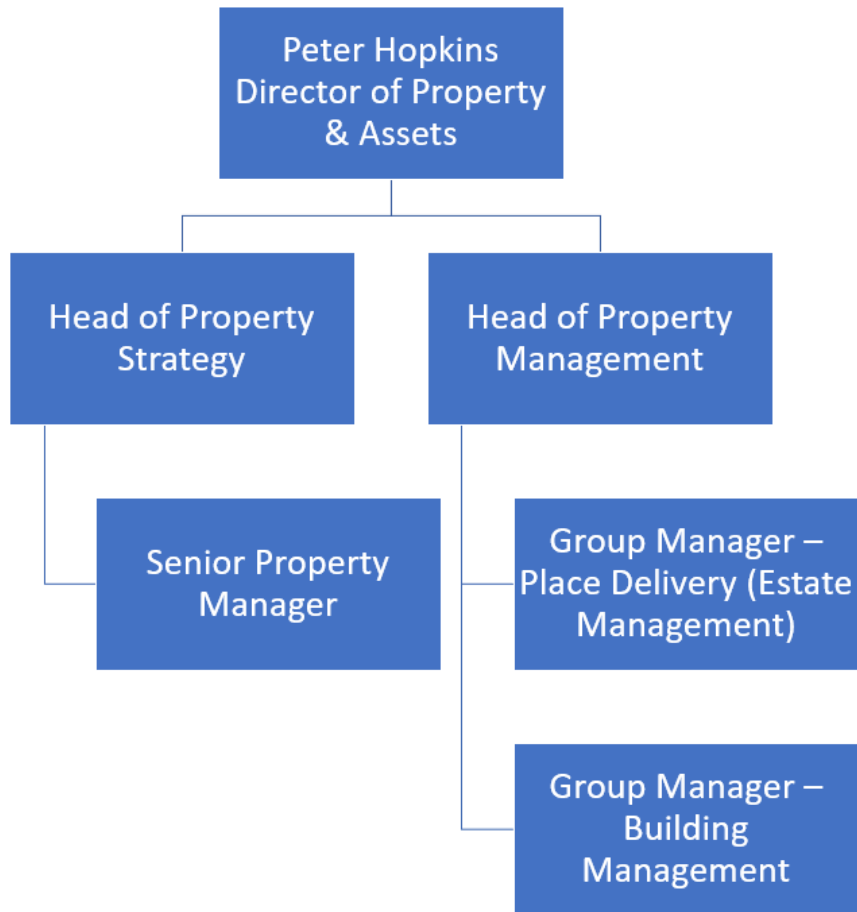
Peter Hopkins
Director of Property & Assets

Head of Property Strategy

Head of Property Management

Senior Property Manager

Group Manager – Place Delivery (Estate Management)

Group Manager – Building Management